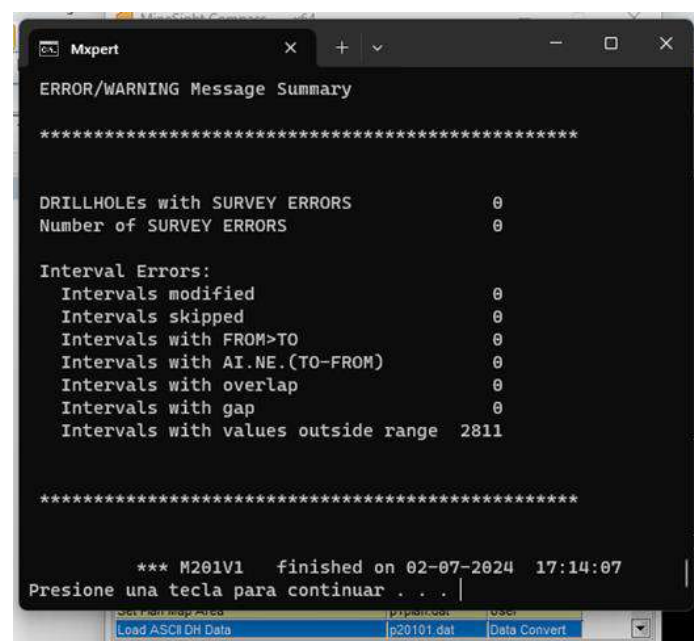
MineSight Compass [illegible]

Mxpert

ERROR/WARNING Message Summary

*********************************************

DRILLHOLEs with SURVEY ERRORS 0
Number of SURVEY ERRORS 0

Interval Errors:
Intervals modified 0
Intervals skipped 0
Intervals with FROM>TO 0
Intervals with AI.NE.(TO-FROM) 0
Intervals with overlap 0
Intervals with gap 0
Intervals with values outside range 2811

*********************************************

*** M201V1 finished on 02-07-2024 17:14:07
Presione una tecla para continuar . . .

Set Plan Map Area | p1plan.dat | User
Load ASCII DH Data | p20101.dat | Data Convert